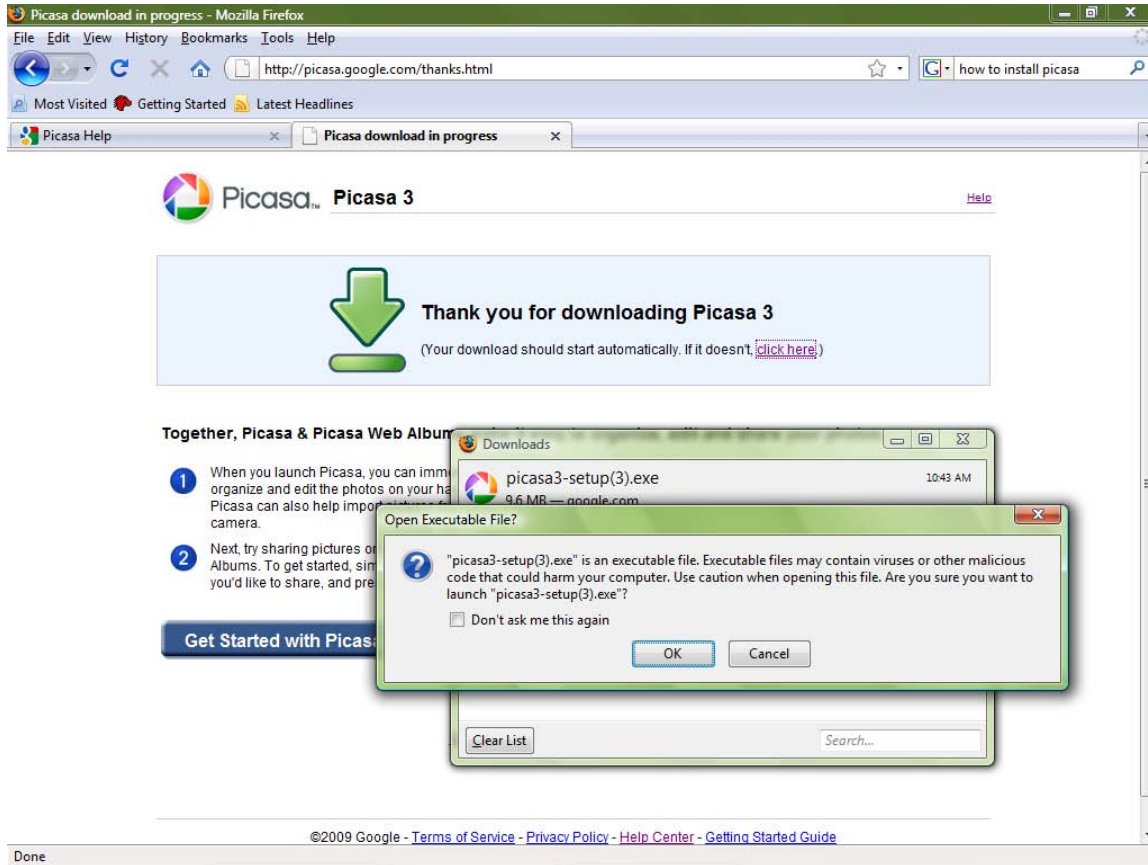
Picasa download in progress - Mozilla Firefox

File Edit View History Bookmarks Tools Help

http://picasa.google.com/thanks.html

how to install picasa

Most Visited Getting Started Latest Headlines

Picasa Help

Picasa download in progress

Picasa Picasa 3

Help

Thank you for downloading Picasa 3

(Your download should start automatically. If it doesn't, click here.)

Together, Picasa & Picasa Web Album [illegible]

1 When you launch Picasa, you can imm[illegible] organize and edit the photos on your ha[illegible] Picasa can also help impo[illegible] camera.

2 Next, try sharing pictures o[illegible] Albums. To get started, sim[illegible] you'd like to share, and pre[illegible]

Get Started with Picas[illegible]

Downloads

picasa3-setup(3).exe

10:43 AM

9.6 MB — google.com

Open Executable File?

"picasa3-setup(3).exe" is an executable file. Executable files may contain viruses or other malicious code that could harm your computer. Use caution when opening this file. Are you sure you want to launch "picasa3-setup(3).exe"?

Don't ask me this again

OK

Cancel

Clear List

Search...

©2009 Google - Terms of Service - Privacy Policy - Help Center - Getting Started Guide

Done